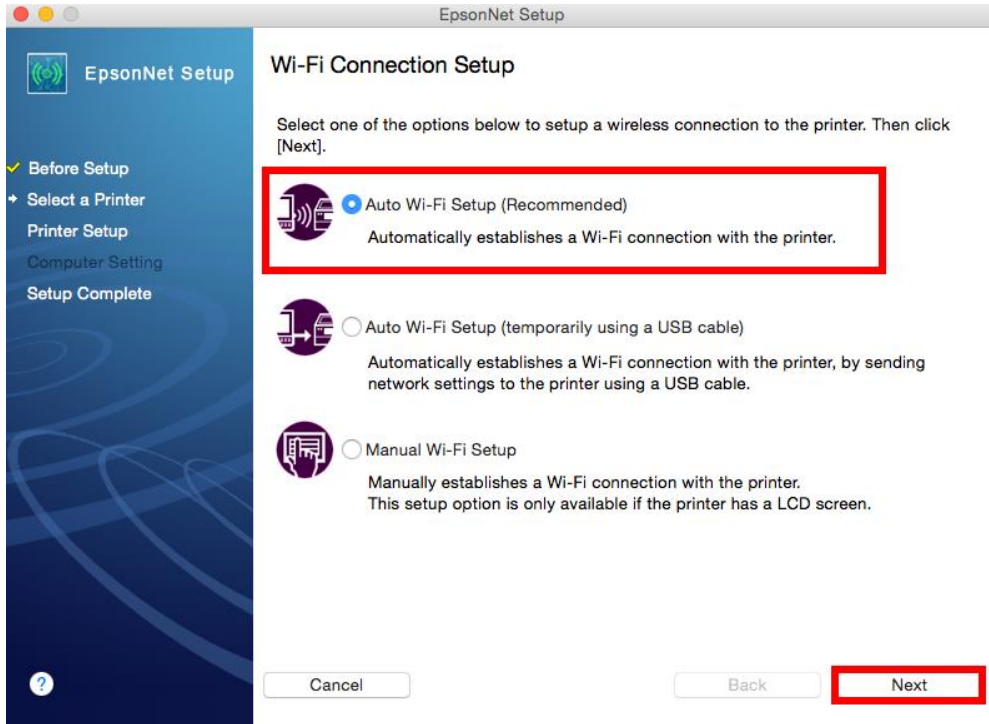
EpsonNet Setup

EpsonNet Setup

Before Setup
Select a Printer
Printer Setup
Computer Setting
Setup Complete

Wi-Fi Connection Setup

Select one of the options below to setup a wireless connection to the printer. Then click [Next].

Auto Wi-Fi Setup (Recommended)
Automatically establishes a Wi-Fi connection with the printer.

Auto Wi-Fi Setup (temporarily using a USB cable)
Automatically establishes a Wi-Fi connection with the printer, by sending network settings to the printer using a USB cable.

Manual Wi-Fi Setup
Manually establishes a Wi-Fi connection with the printer.
This setup option is only available if the printer has a LCD screen.

?

Cancel

Back

Next